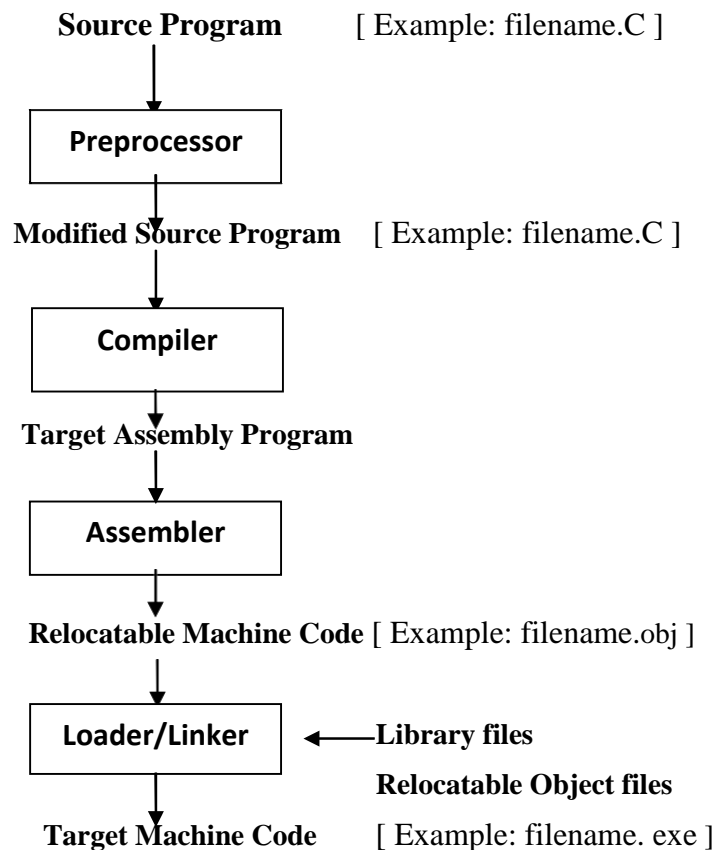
**Source Program** [ Example: filename.C ]

Preprocessor

**Modified Source Program** [ Example: filename.C ]

Compiler

**Target Assembly Program**

Assembler

**Relocatable Machine Code** [ Example: filename.obj ]

Loader/Linker

**Library files**

**Relocatable Object files**

**Target Machine Code** [ Example: filename. exe ]